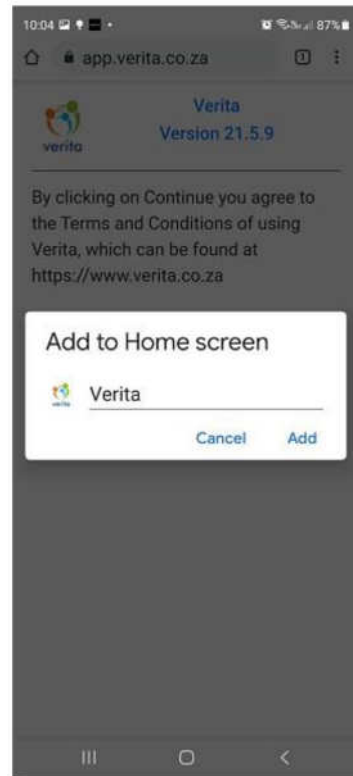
10:04

87%

app.verita.co.za

1

verita

Verita
Version 21.5.9

By clicking on Continue you agree to the Terms and Conditions of using Verita, which can be found at https://www.verita.co.za

Add to Home screen

verita

Verita

Cancel

Add